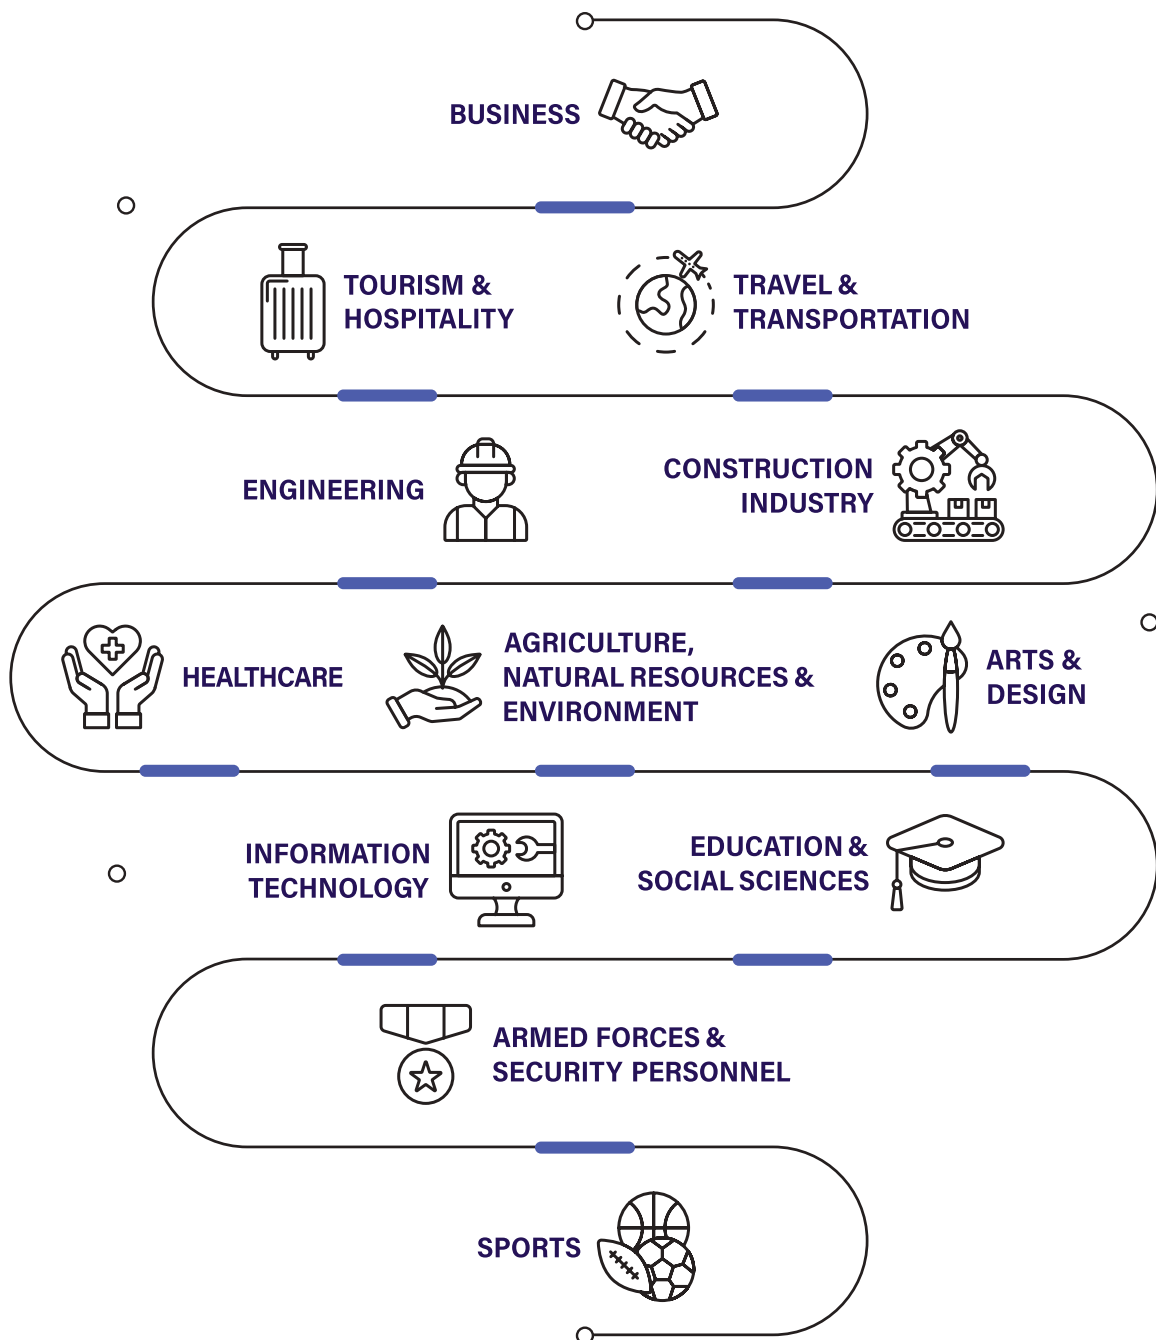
BUSINESS

TOURISM & HOSPITALITY

TRAVEL & TRANSPORTATION

ENGINEERING

CONSTRUCTION INDUSTRY

HEALTHCARE

AGRICULTURE, NATURAL RESOURCES & ENVIRONMENT

ARTS & DESIGN

INFORMATION TECHNOLOGY

EDUCATION & SOCIAL SCIENCES

ARMED FORCES & SECURITY PERSONNEL

SPORTS